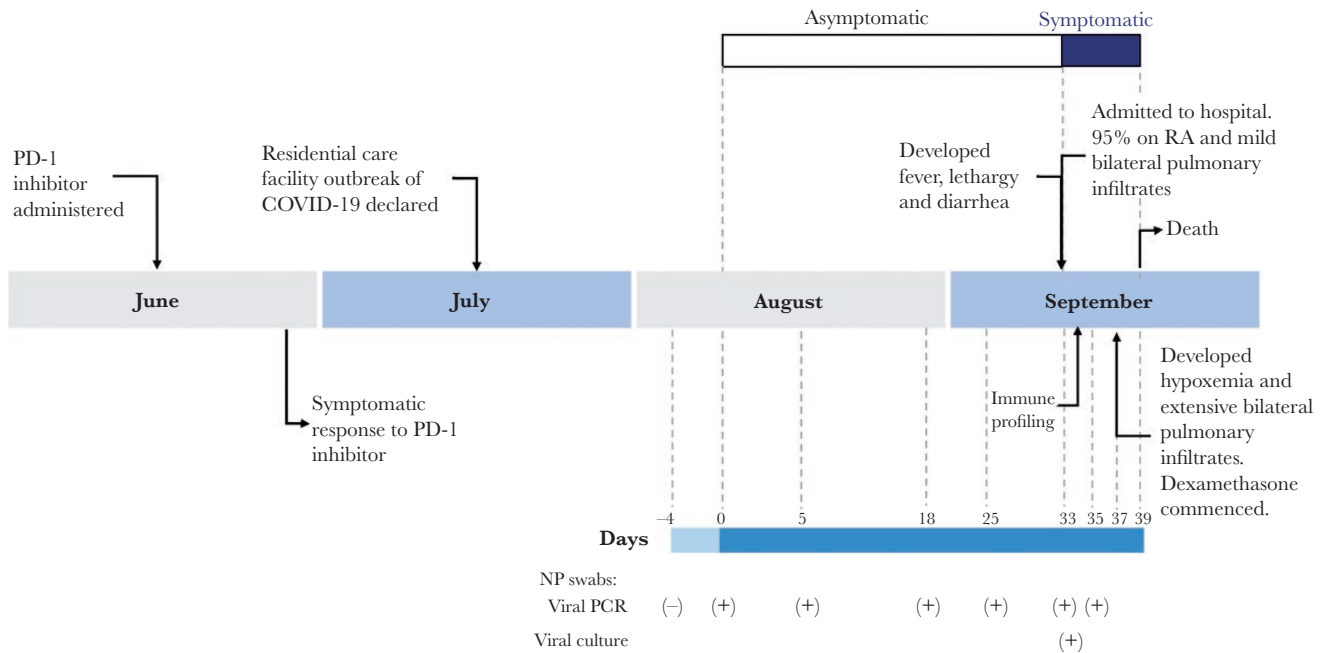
Asymptomatic

Symptomatic

PD-1 inhibitor administered

Residential care facility outbreak of COVID-19 declared

Developed fever, lethargy and diarrhea

Admitted to hospital. 95% on RA and mild bilateral pulmonary infiltrates

Death

June

July

August

September

Symptomatic response to PD-1 inhibitor

Immune profiling

Developed hypoxemia and extensive bilateral pulmonary infiltrates. Dexamethasone commenced.

–4 0 5 18 25 33 35 37 39

Days

NP swabs:

Viral PCR (–) (+) (+) (+) (+) (+) (+)

Viral culture (+)